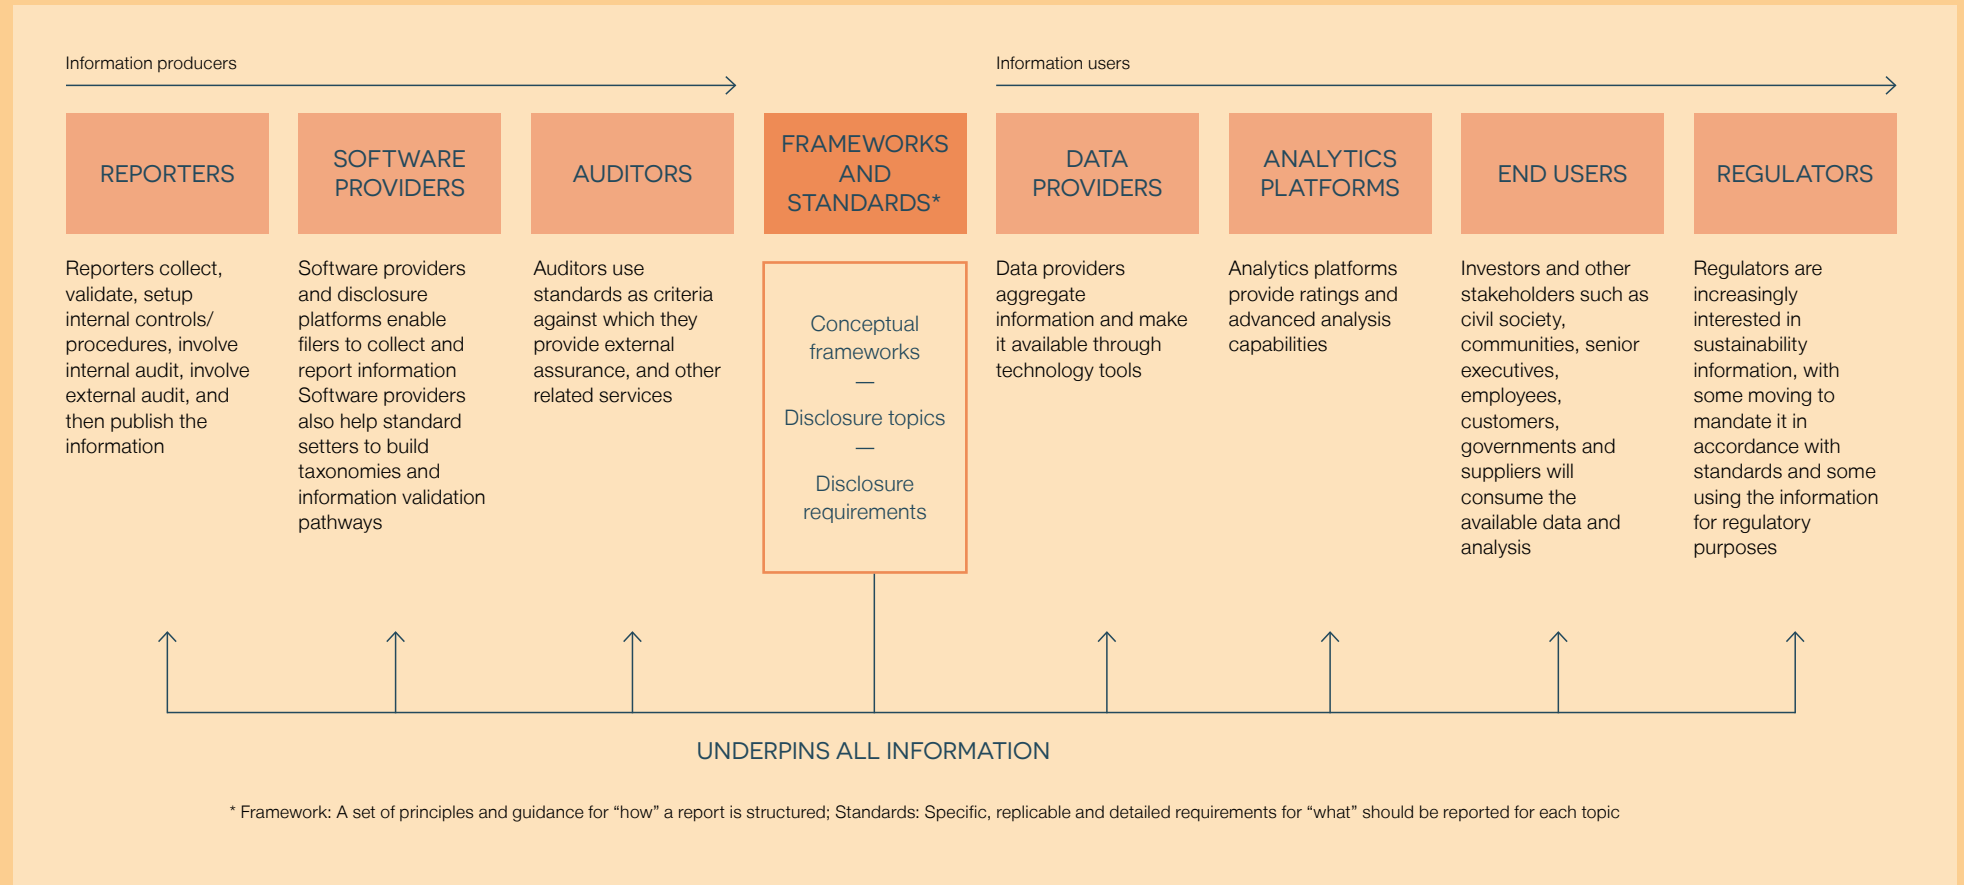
Information producers

Information users

REPORTERS

SOFTWARE PROVIDERS

AUDITORS

FRAMEWORKS AND STANDARDS*

DATA PROVIDERS

ANALYTICS PLATFORMS

END USERS

REGULATORS

Reporters collect, validate, setup internal controls/ procedures, involve internal audit, involve external audit, and then publish the information

Software providers and disclosure platforms enable filers to collect and report information Software providers also help standard setters to build taxonomies and information validation pathways

Auditors use standards as criteria against which they provide external assurance, and other related services

Conceptual frameworks
—
Disclosure topics
—
Disclosure requirements

Data providers aggregate information and make it available through technology tools

Analytics platforms provide ratings and advanced analysis capabilities

Investors and other stakeholders such as civil society, communities, senior executives, employees, customers, governments and suppliers will consume the available data and analysis

Regulators are increasingly interested in sustainability information, with some moving to mandate it in accordance with standards and some using the information for regulatory purposes

UNDERPINS ALL INFORMATION

* Framework: A set of principles and guidance for “how” a report is structured; Standards: Specific, replicable and detailed requirements for “what” should be reported for each topic